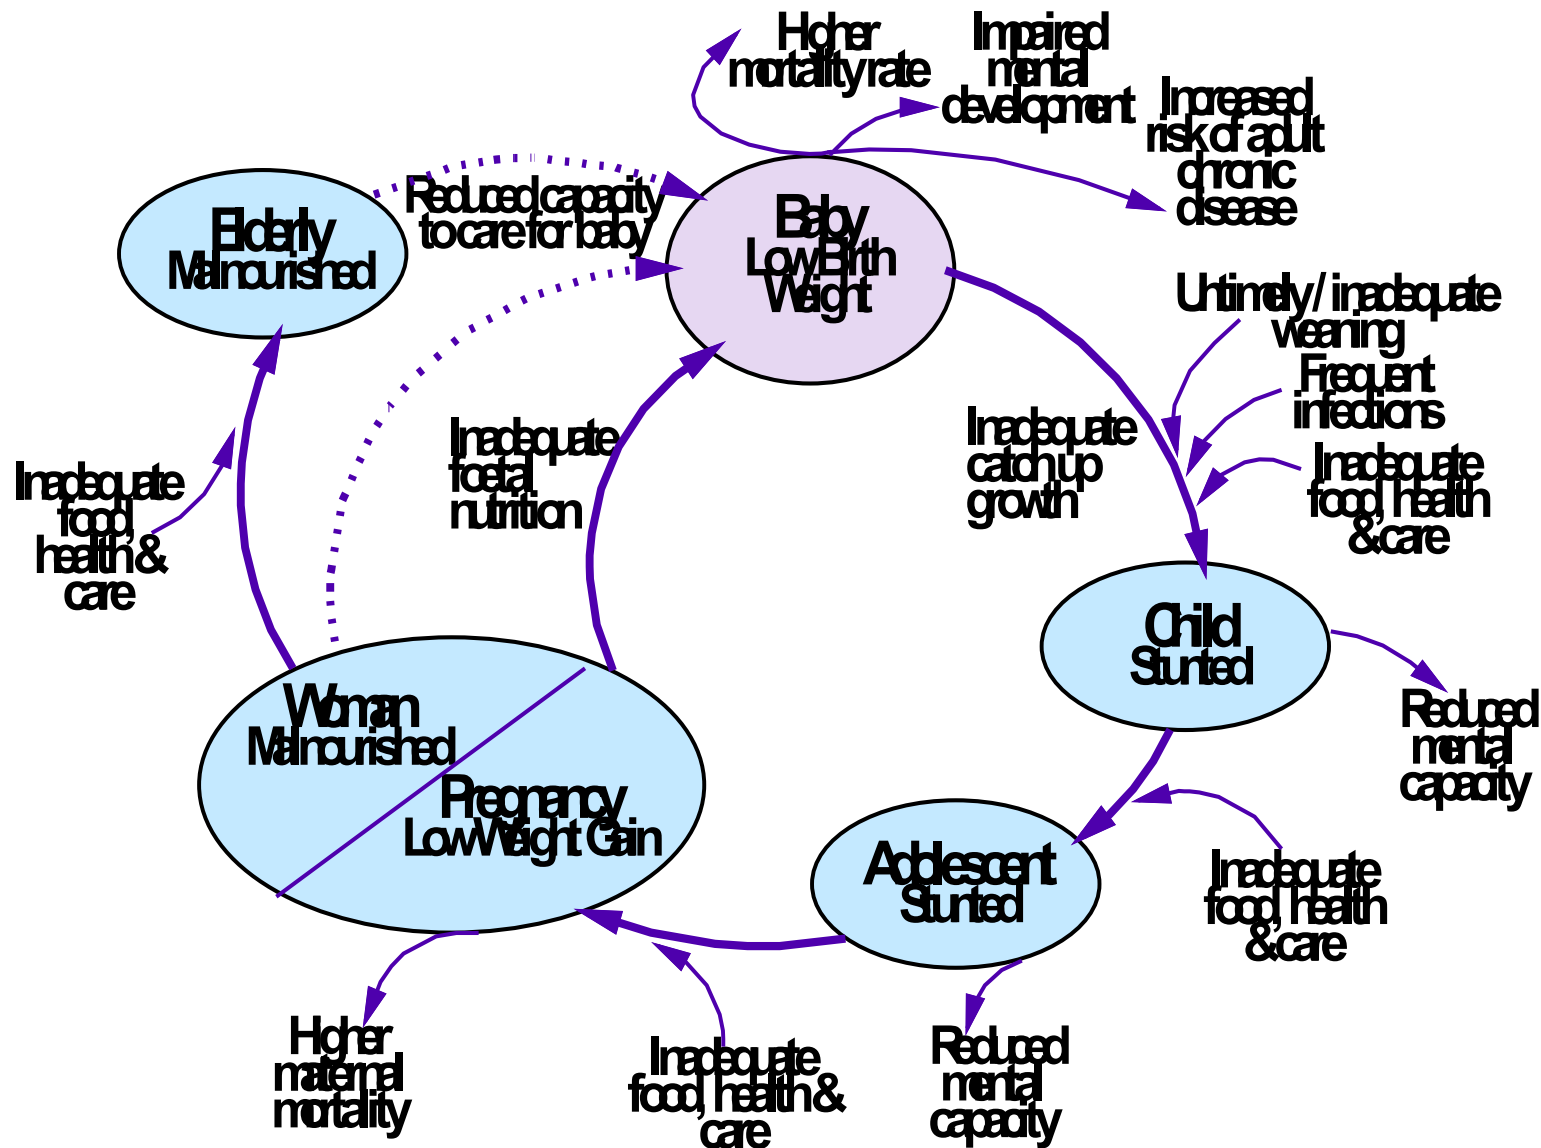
Higher mortality rate

Impaired mental development

Increased risk of adult chronic disease

Elderly Malnourished

Reduced capacity to care for baby

Baby Low Birth Weight

Untimely / inadequate weaning

Frequent infections

Inadequate catch up growth

Inadequate food, health & care

Inadequate food, health & care

Inadequate foetal nutrition

Child Stunted

Reduced mental capacity

Woman Malnourished

Pregnancy Low Weight Gain

Adolescent Stunted

Inadequate food, health & care

Higher maternal mortality

Inadequate food, health & care

Reduced mental capacity